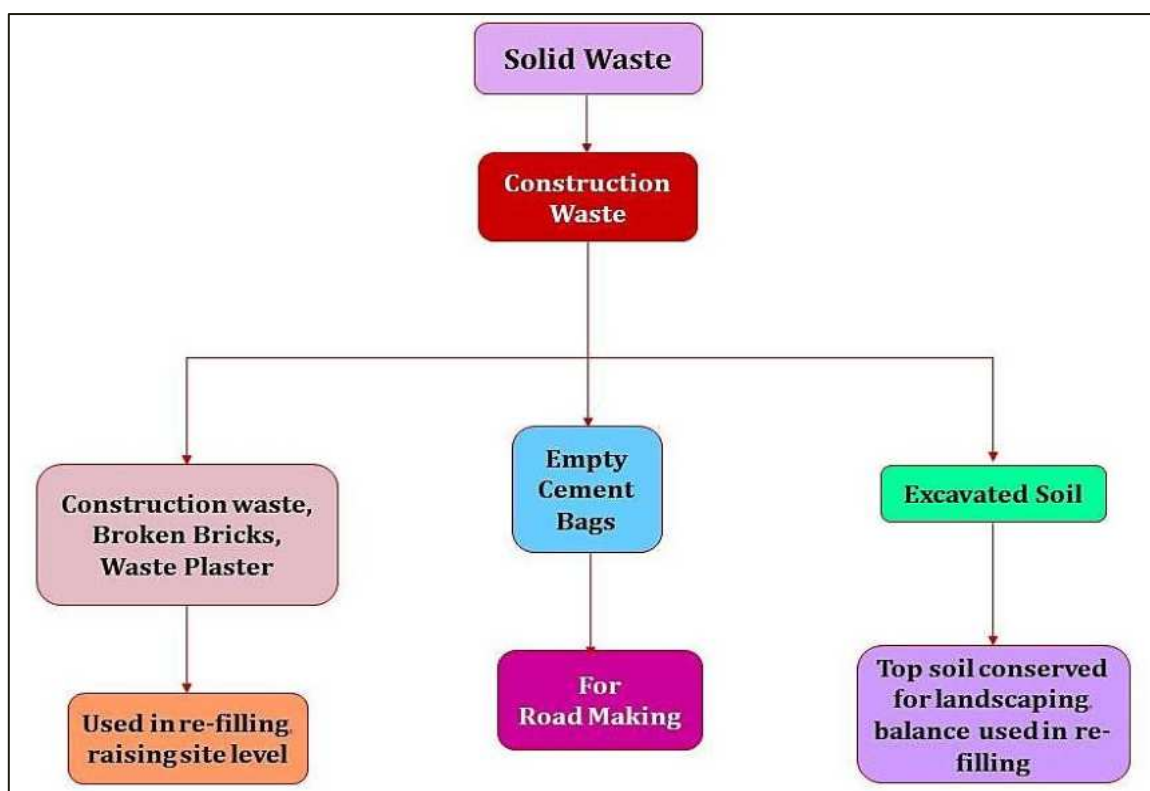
Solid Waste

Construction Waste

Construction waste, Broken Bricks, Waste Plaster

Empty Cement Bags

Excavated Soil

Used in re-filling, raising site level

For Road Making

Top soil conserved for landscaping, balance used in re-filling